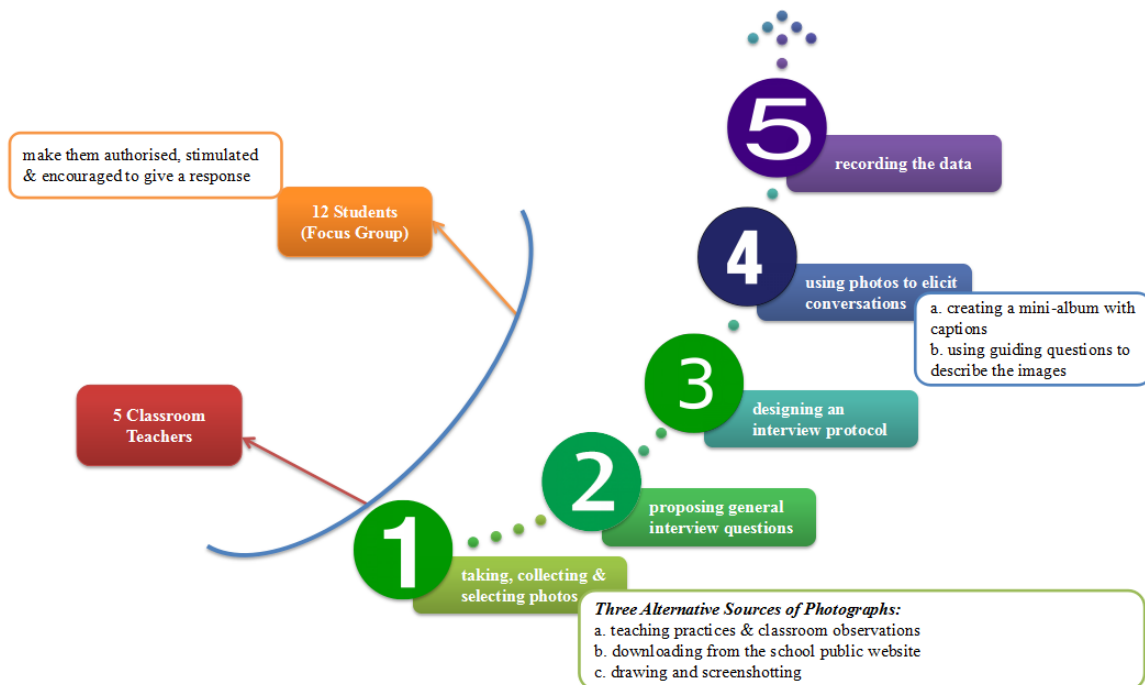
make them authorised, stimulated & encouraged to give a response

12 Students (Focus Group)

5 Classroom Teachers

5 recording the data

4 using photos to elicit conversations

a. creating a mini-album with captions
b. using guiding questions to describe the images

3 designing an interview protocol

2 proposing general interview questions

1 taking, collecting & selecting photos

*Three Alternative Sources of Photographs:*
a. teaching practices & classroom observations
b. downloading from the school public website
c. drawing and screenshotting